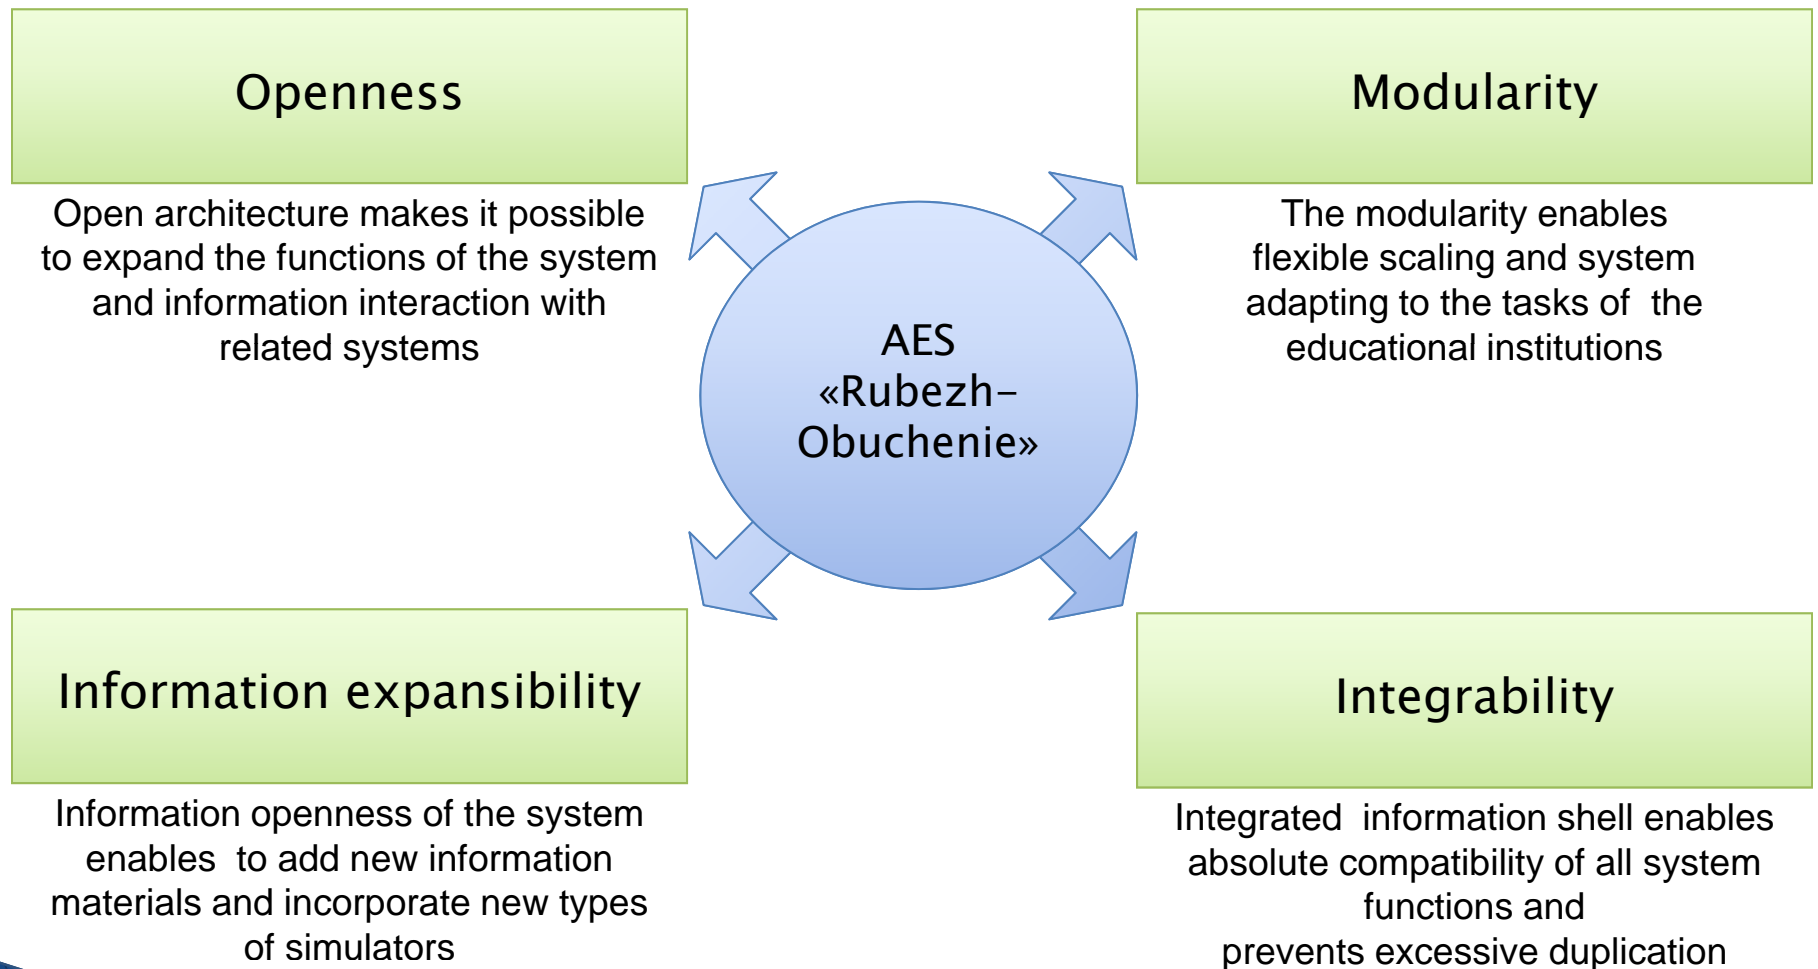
Openness

Open architecture makes it possible to expand the functions of the system and information interaction with related systems

Modularity

The modularity enables flexible scaling and system adapting to the tasks of the educational institutions

AES «Rubezh-Obuchenie»

Information expansibility

Information openness of the system enables to add new information materials and incorporate new types of simulators

Integrability

Integrated information shell enables absolute compatibility of all system functions and prevents excessive duplication